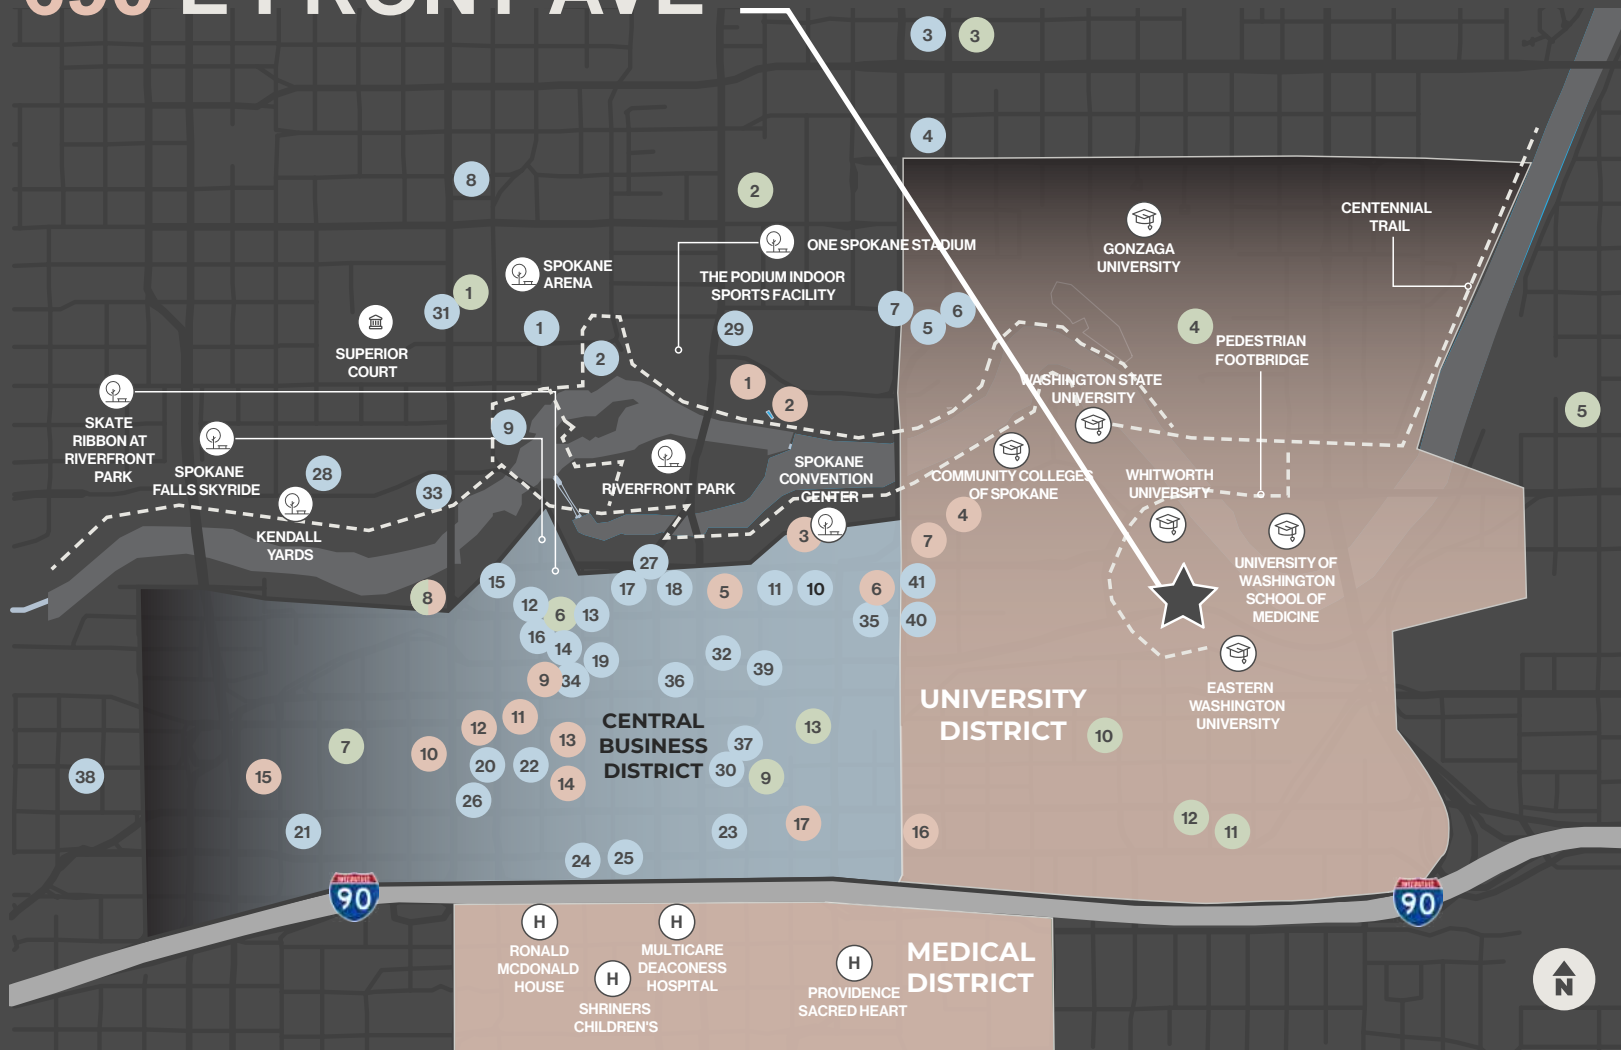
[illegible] E FRONT AVE

3 3
4
8
2
ONE SPOKANE STADIUM
THE PODIUM INDOOR SPORTS FACILITY
SPOKANE ARENA
GONZAGA UNIVERSITY
CENTENNIAL TRAIL
31 1
1
29
7 5 6
SUPERIOR COURT
2
4
PEDESTRIAN FOOTBRIDGE
1
2
WASHINGTON STATE UNIVERSITY
SKATE RIBBON AT RIVERFRONT PARK
9
5
SPOKANE FALLS SKYRIDE
RIVERFRONT PARK
SPOKANE CONVENTION CENTER
COMMUNITY COLLEGES OF SPOKANE
WHITWORTH UNIVERSITY
28
33
KENDALL YARDS
4
3
7
UNIVERSITY OF WASHINGTON SCHOOL OF MEDICINE
27
15
17 18 5 11 10 6 41
8
12 6 13
35 40
16
14
19
32
39
9 34
36
EASTERN WASHINGTON UNIVERSITY
UNIVERSITY DISTRICT
10
11
12
CENTRAL BUSINESS DISTRICT
13
13
37
7
10
38
15
20 22
14
30 9
26
21
23
17
16
12
11
24 25
90
90
H RONALD MCDONALD HOUSE
H MULTICARE DEACONESS HOSPITAL
H SHRINERS CHILDREN'S
H PROVIDENCE SACRED HEART
MEDICAL DISTRICT
N